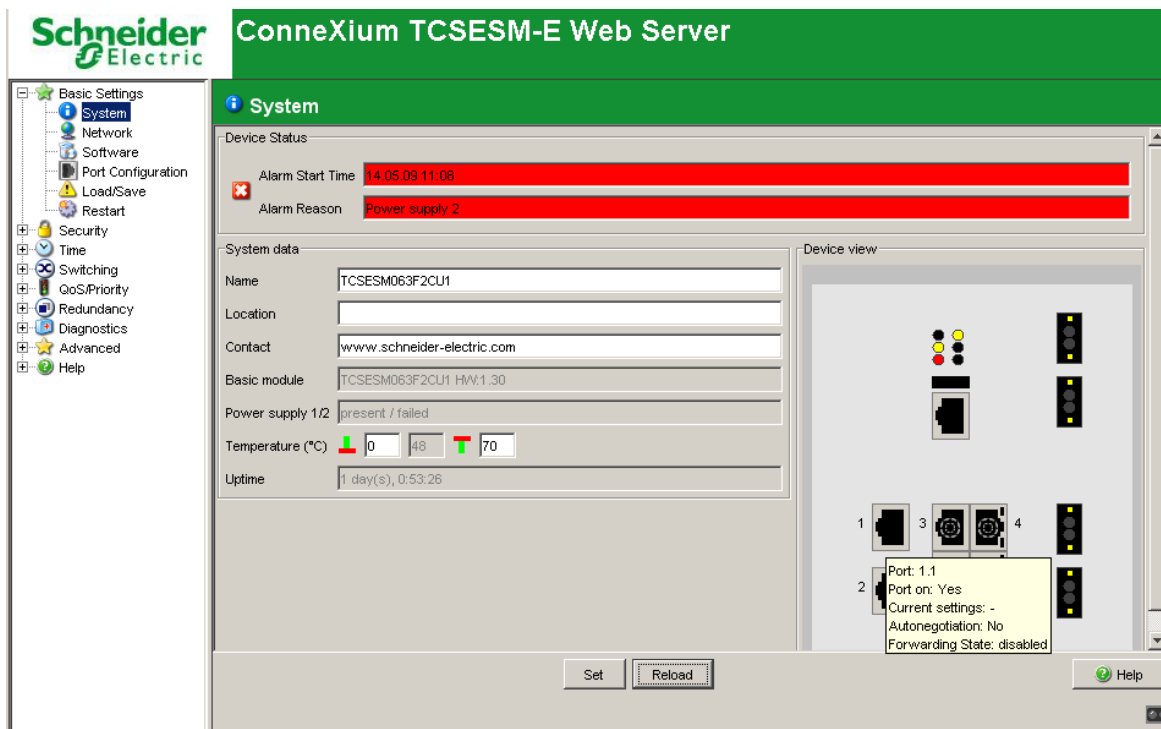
Schneider Electric

ConneXium TCSESM-E Web Server

Basic Settings
System
Network
Software
Port Configuration
Load/Save
Restart
Security
Time
Switching
QoS/Priority
Redundancy
Diagnostics
Advanced
Help

System

Device Status

Alarm Start Time 14.05.09 11:08

Alarm Reason Power supply 2

System data

Name TCSESM063F2CU1

Location

Contact www.schneider-electric.com

Basic module TCSESM063F2CU1 HW:1.30

Power supply 1/2 present / failed

Temperature (°C) 0 48 70

Uptime 1 day(s), 0:53:26

Device view

1 3 4

2

Port: 1.1
Port on: Yes
Current settings: -
Autonegotiation: No
Forwarding State: disabled

Set Reload Help